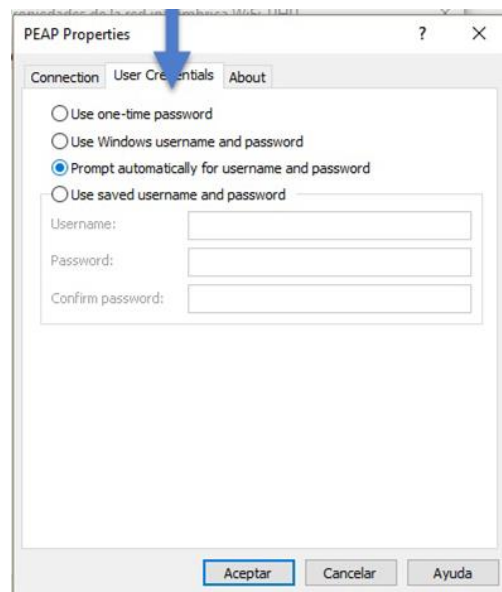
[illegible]

PEAP Properties

?

×

Connection

User Cre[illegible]ntials

About

Use one-time password

Use Windows username and password

Prompt automatically for username and password

Use saved username and password

Username:

Password:

Confirm password:

Aceptar

Cancelar

Ayuda